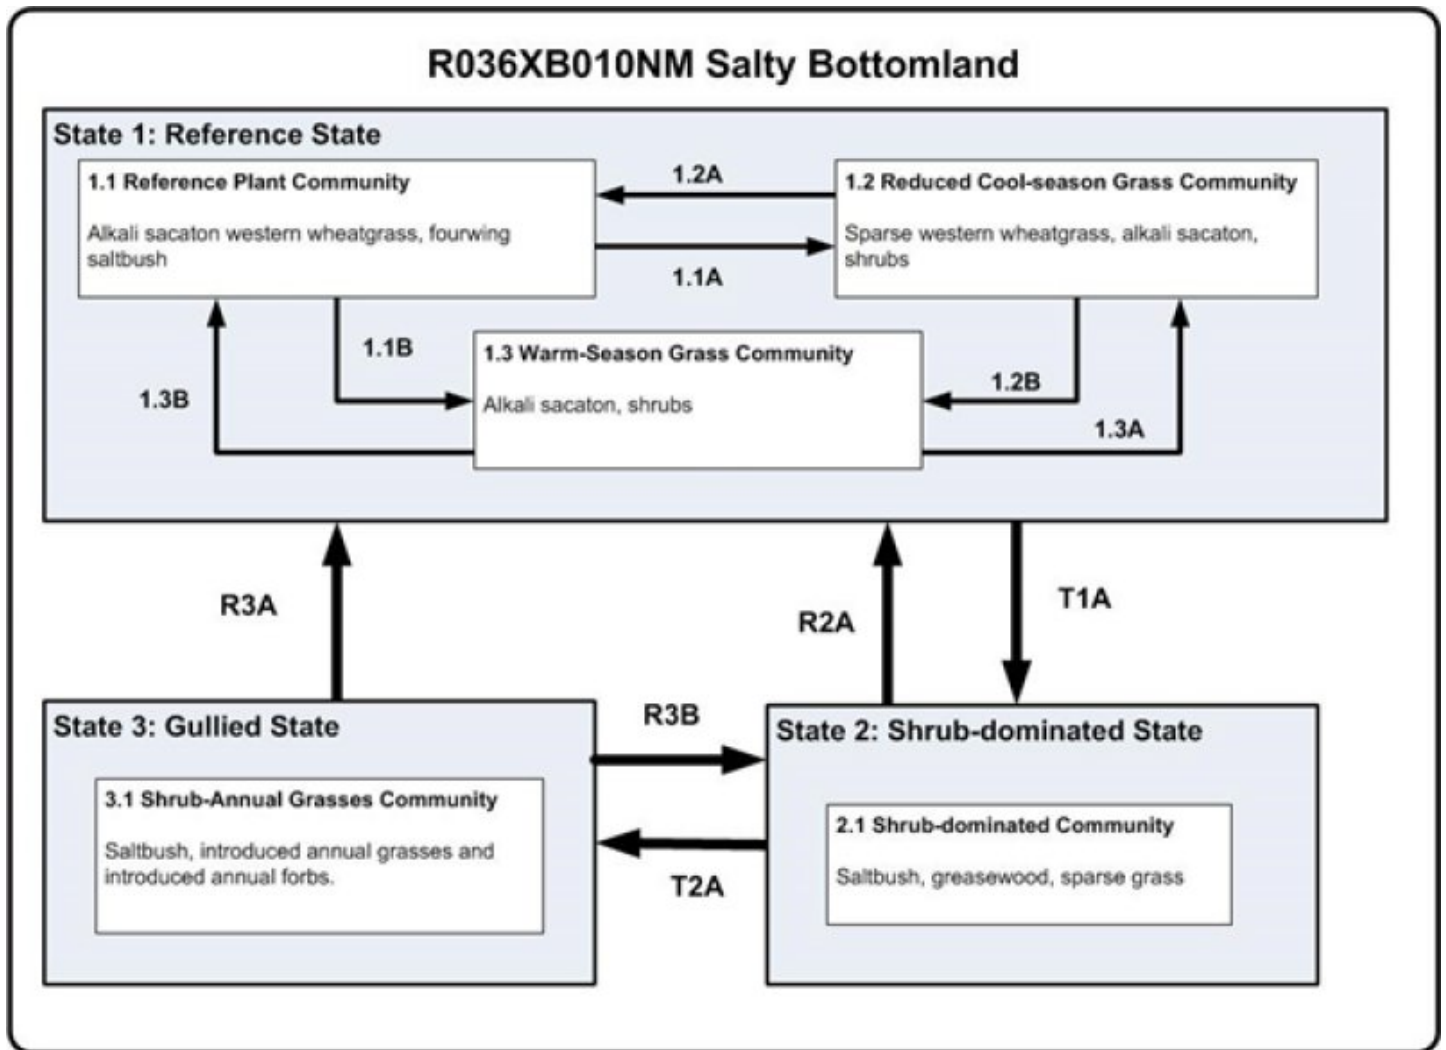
R036XB010NM Salty Bottomland

State 1: Reference State

1.1 Reference Plant Community

Alkali sacaton western wheatgrass, fourwing saltbush

1.2A

1.1A

1.2 Reduced Cool-season Grass Community

Sparse western wheatgrass, alkali sacaton, shrubs

1.1B

1.3B

1.3 Warm-Season Grass Community

Alkali sacaton, shrubs

1.2B

1.3A

R3A

R2A

T1A

State 3: Gullied State

3.1 Shrub-Annual Grasses Community

Saltbush, introduced annual grasses and introduced annual forbs.

R3B

T2A

State 2: Shrub-dominated State

2.1 Shrub-dominated Community

Saltbush, greasewood, sparse grass